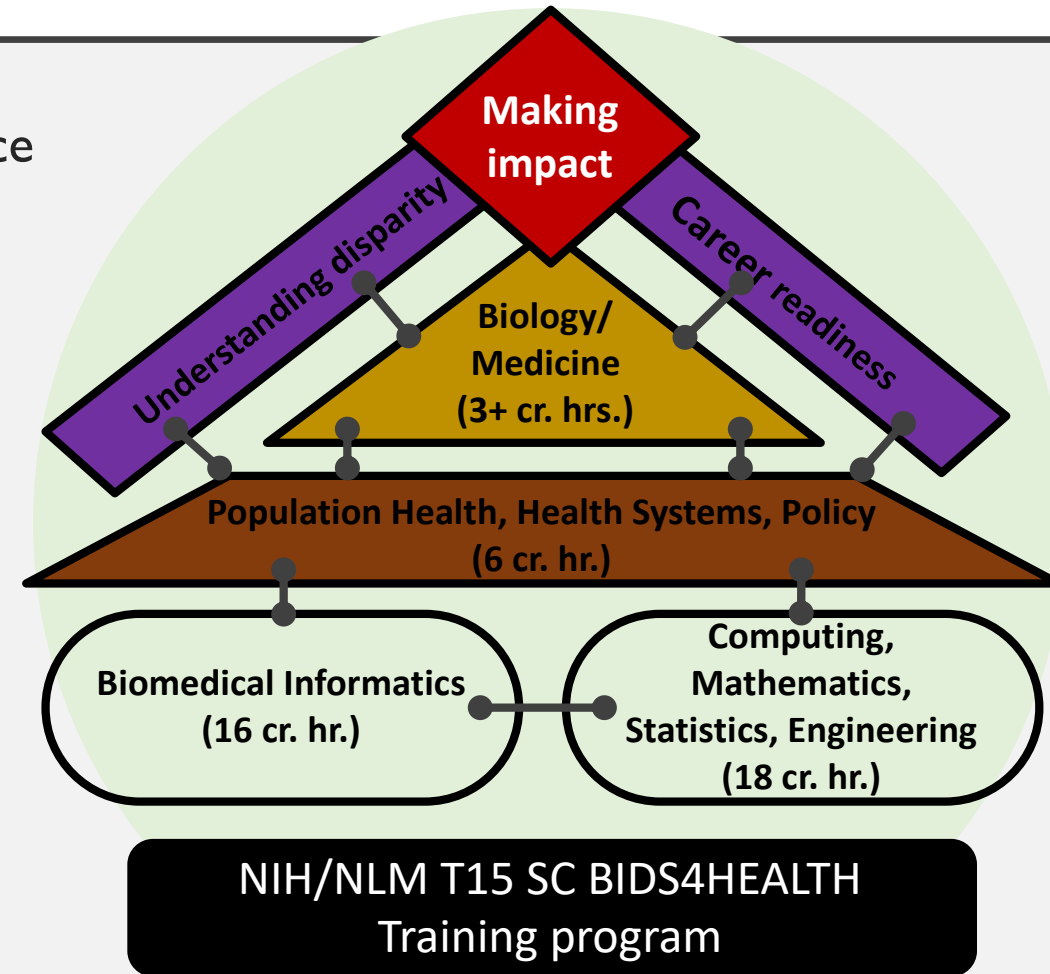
ce

Making impact

Understanding disparity

Career readiness

Biology/ Medicine (3+ cr. hrs.)

Population Health, Health Systems, Policy (6 cr. hr.)

Biomedical Informatics (16 cr. hr.)

Computing, Mathematics, Statistics, Engineering (18 cr. hr.)

NIH/NLM T15 SC BIDS4HEALTH Training program